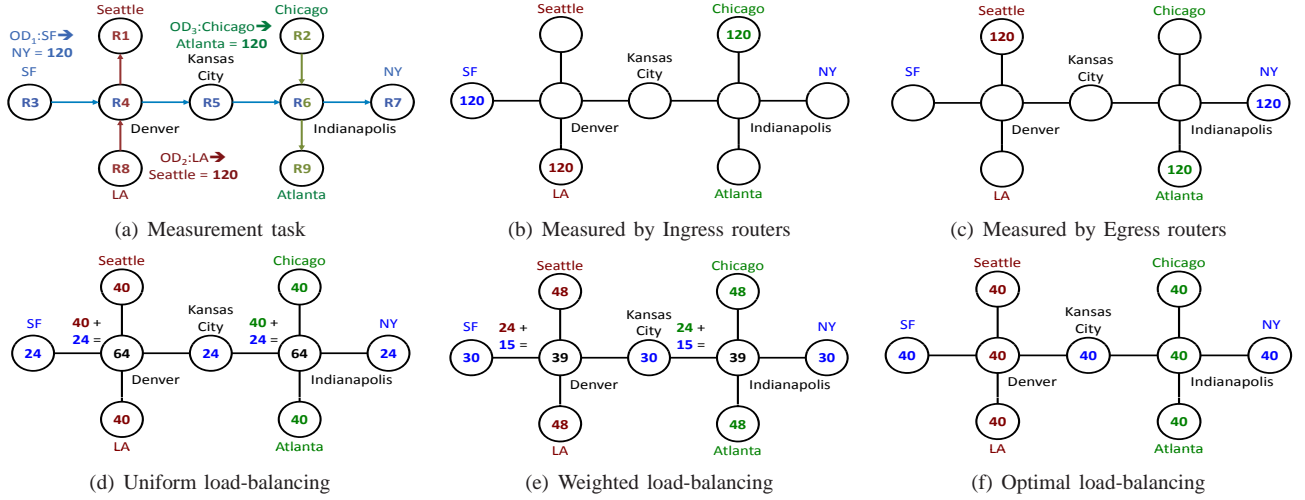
Seattle
R1
$OD_1$:SF→ NY = 120
SF
R3
R4
Kansas City
R5
$OD_3$:Chicago→ Atlanta = 120
Chicago
R2
R6
NY
R7
Denver
Indianapolis
R8
LA
$OD_2$:LA→ Seattle = 120
R9
Atlanta

(a) Measurement task

Seattle
SF
120
Kansas City
Chicago
120
NY
Denver
Indianapolis
120
LA
Atlanta

(b) Measured by Ingress routers

Seattle
120
SF
Kansas City
Chicago
NY
120
Denver
Indianapolis
LA
120
Atlanta

(c) Measured by Egress routers

Seattle
40
SF
24
40 + 24 =
64
Kansas City
24
Chicago
40
40 + 24 =
64
NY
24
Denver
Indianapolis
40
LA
40
Atlanta

(d) Uniform load-balancing

Seattle
48
SF
30
24 + 15 =
39
Kansas City
30
Chicago
48
24 + 15 =
39
NY
30
Denver
Indianapolis
48
LA
48
Atlanta

(e) Weighted load-balancing

Seattle
40
SF
40
40
Kansas City
40
Chicago
40
40
NY
40
Denver
Indianapolis
40
LA
40
Atlanta

(f) Optimal load-balancing